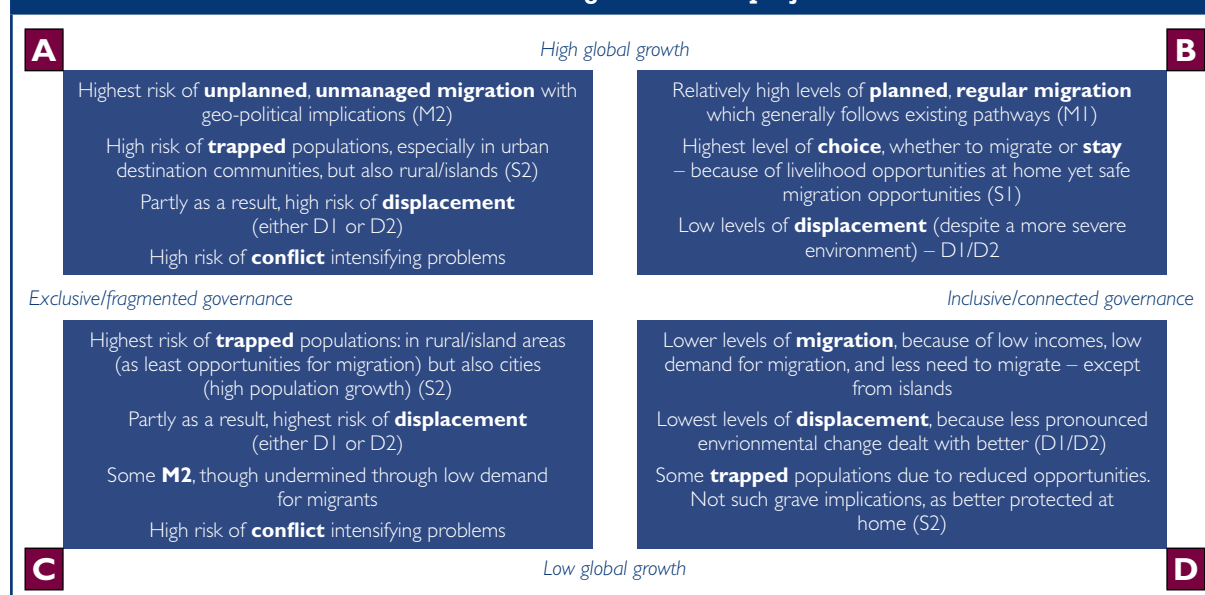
A

High global growth

B

Highest risk of **unplanned**, **unmanaged migration** with geo-political implications (M2)

High risk of **trapped** populations, especially in urban destination communities, but also rural/islands (S2)

Partly as a result, high risk of **displacement** (either D1 or D2)

High risk of **conflict** intensifying problems

Relatively high levels of **planned**, **regular migration** which generally follows existing pathways (M1)

Highest level of **choice**, whether to migrate or **stay** – because of livelihood opportunities at home yet safe migration opportunities (S1)

Low levels of **displacement** (despite a more severe environment) – D1/D2

Exclusive/fragmented governance

Inclusive/connected governance

Highest risk of **trapped** populations: in rural/island areas (as least opportunities for migration) but also cities (high population growth) (S2)

Partly as a result, highest risk of **displacement** (either D1 or D2)

Some **M2**, though undermined through low demand for migrants

High risk of **conflict** intensifying problems

Lower levels of **migration**, because of low incomes, low demand for migration, and less need to migrate – except from islands

Lowest levels of **displacement**, because less pronounced envrionmental change dealt with better (D1/D2)

Some **trapped** populations due to reduced opportunities. Not such grave implications, as better protected at home (S2)

C

Low global growth

D